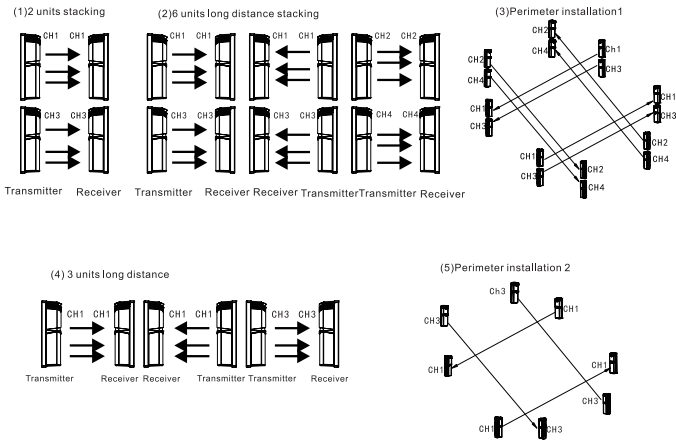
(1)2 units stacking

CH1 CH1
CH3 CH3

Transmitter Receiver

(2)6 units long distance stacking

CH1 CH1 CH1 CH2 CH2
CH3 CH3 CH3 CH4 CH4

Transmitter Receiver Receiver Transmitter Transmitter Receiver

(3)Perimeter installation1

CH2
CH4
CH1
CH3
CH2
CH4
CH1
CH3
CH1
CH3
CH2
CH4
CH1
CH3
CH2
CH4

(4) 3 units long distance

CH1 CH1 CH1 CH3 CH3

Transmitter Receiver Receiver Transmitter Transmitter Receiver

(5)Perimeter installation 2

CH3
CH3
CH1
CH1
CH1
CH3
CH1
CH3